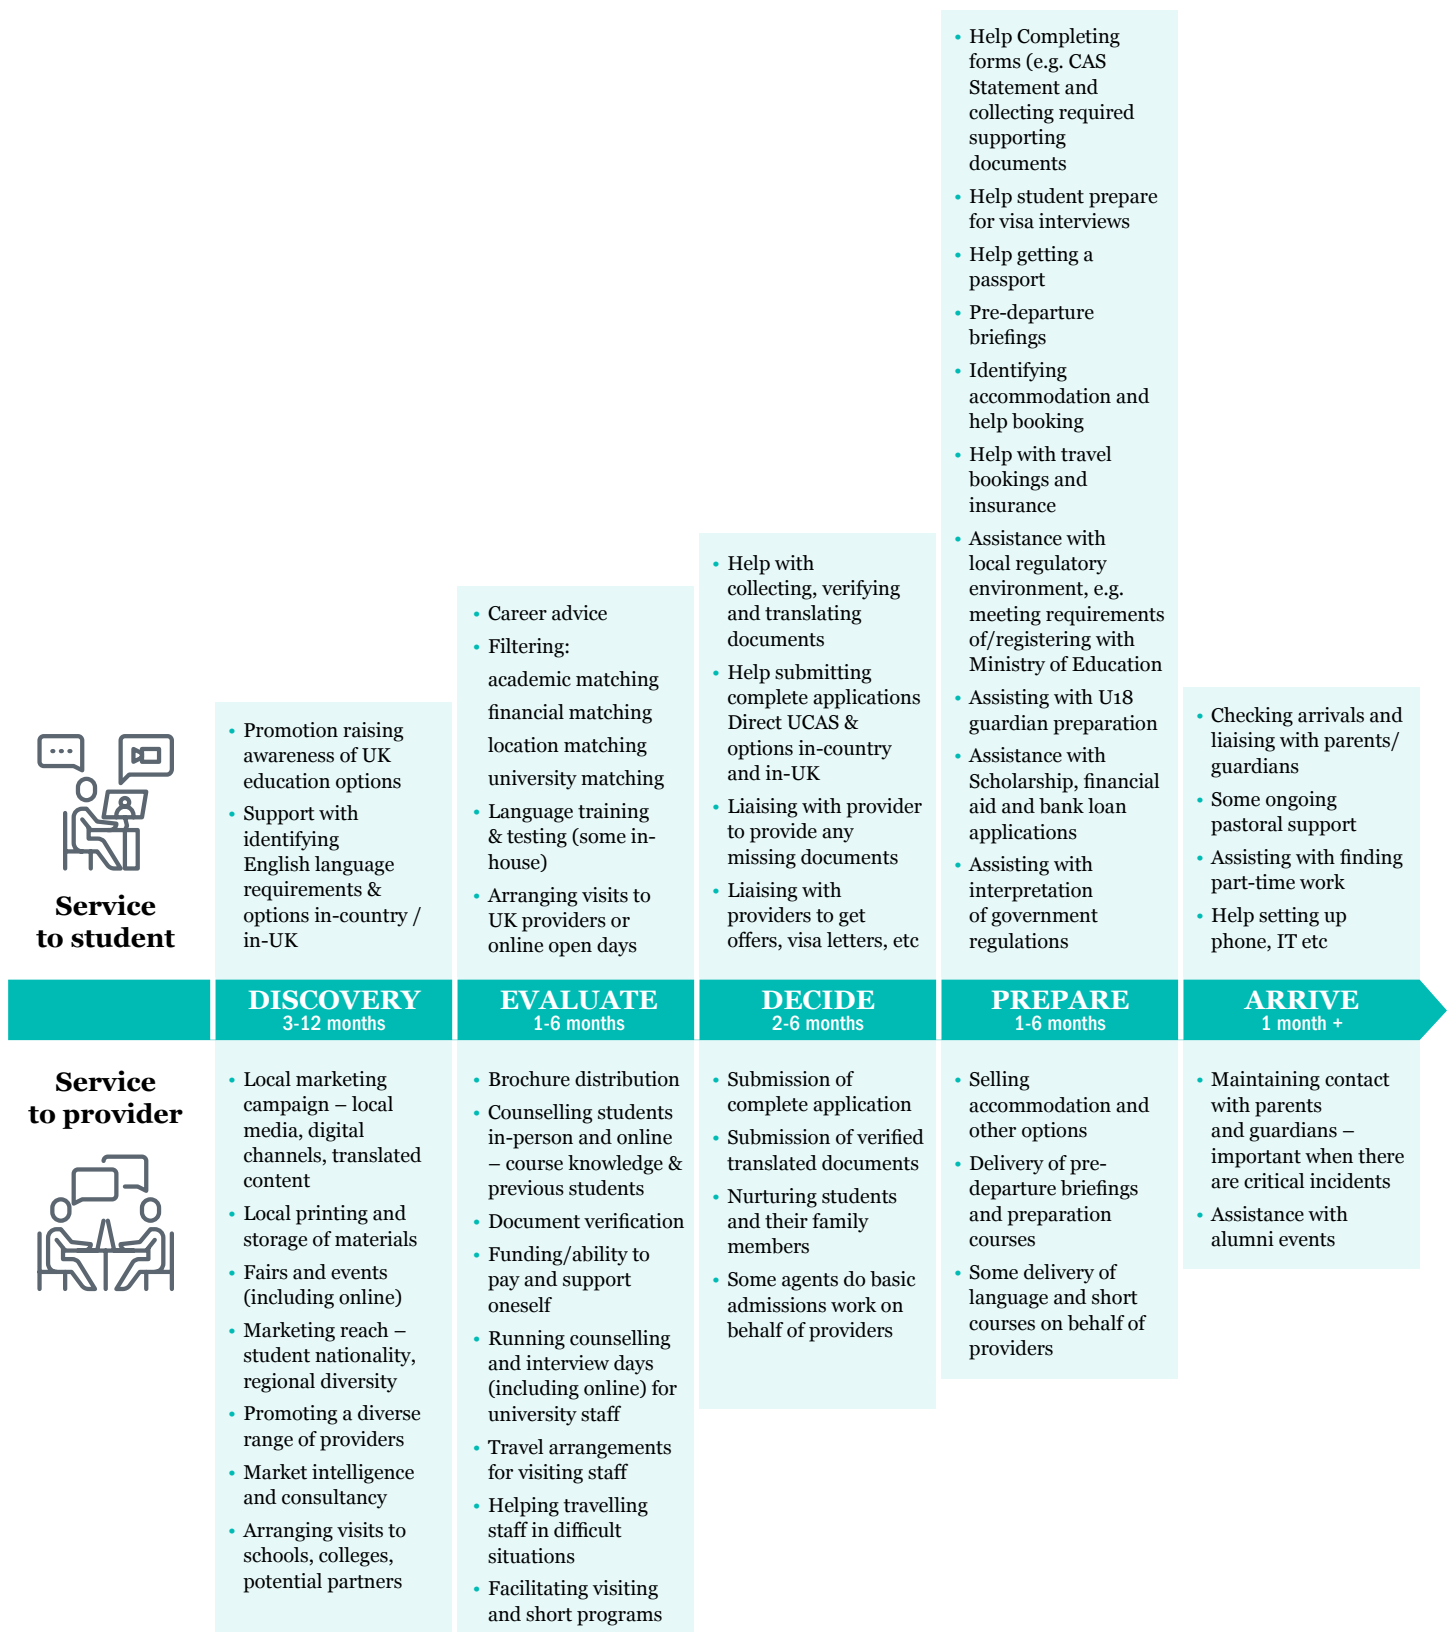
Service to student

• Promotion raising awareness of UK education options
• Support with identifying English language requirements & options in-country / in-UK

• Career advice
• Filtering:
academic matching
financial matching
location matching
university matching
• Language training & testing (some in-house)
• Arranging visits to UK providers or online open days

• Help with collecting, verifying and translating documents
• Help submitting complete applications Direct UCAS & options in-country and in-UK
• Liaising with provider to provide any missing documents
• Liaising with providers to get offers, visa letters, etc

• Help Completing forms (e.g. CAS Statement and collecting required supporting documents
• Help student prepare for visa interviews
• Help getting a passport
• Pre-departure briefings
• Identifying accommodation and help booking
• Help with travel bookings and insurance
• Assistance with local regulatory environment, e.g. meeting requirements of/registering with Ministry of Education
• Assisting with U18 guardian preparation
• Assistance with Scholarship, financial aid and bank loan applications
• Assisting with interpretation of government regulations

• Checking arrivals and liaising with parents/ guardians
• Some ongoing pastoral support
• Assisting with finding part-time work
• Help setting up phone, IT etc

DISCOVERY
3-12 months

EVALUATE
1-6 months

DECIDE
2-6 months

PREPARE
1-6 months

ARRIVE
1 month +

Service to provider

• Local marketing campaign – local media, digital channels, translated content
• Local printing and storage of materials
• Fairs and events (including online)
• Marketing reach – student nationality, regional diversity
• Promoting a diverse range of providers
• Market intelligence and consultancy
• Arranging visits to schools, colleges, potential partners

• Brochure distribution
• Counselling students in-person and online – course knowledge & previous students
• Document verification
• Funding/ability to pay and support oneself
• Running counselling and interview days (including online) for university staff
• Travel arrangements for visiting staff
• Helping travelling staff in difficult situations
• Facilitating visiting and short programs

• Submission of complete application
• Submission of verified translated documents
• Nurturing students and their family members
• Some agents do basic admissions work on behalf of providers

• Selling accommodation and other options
• Delivery of pre-departure briefings and preparation courses
• Some delivery of language and short courses on behalf of providers

• Maintaining contact with parents and guardians – important when there are critical incidents
• Assistance with alumni events